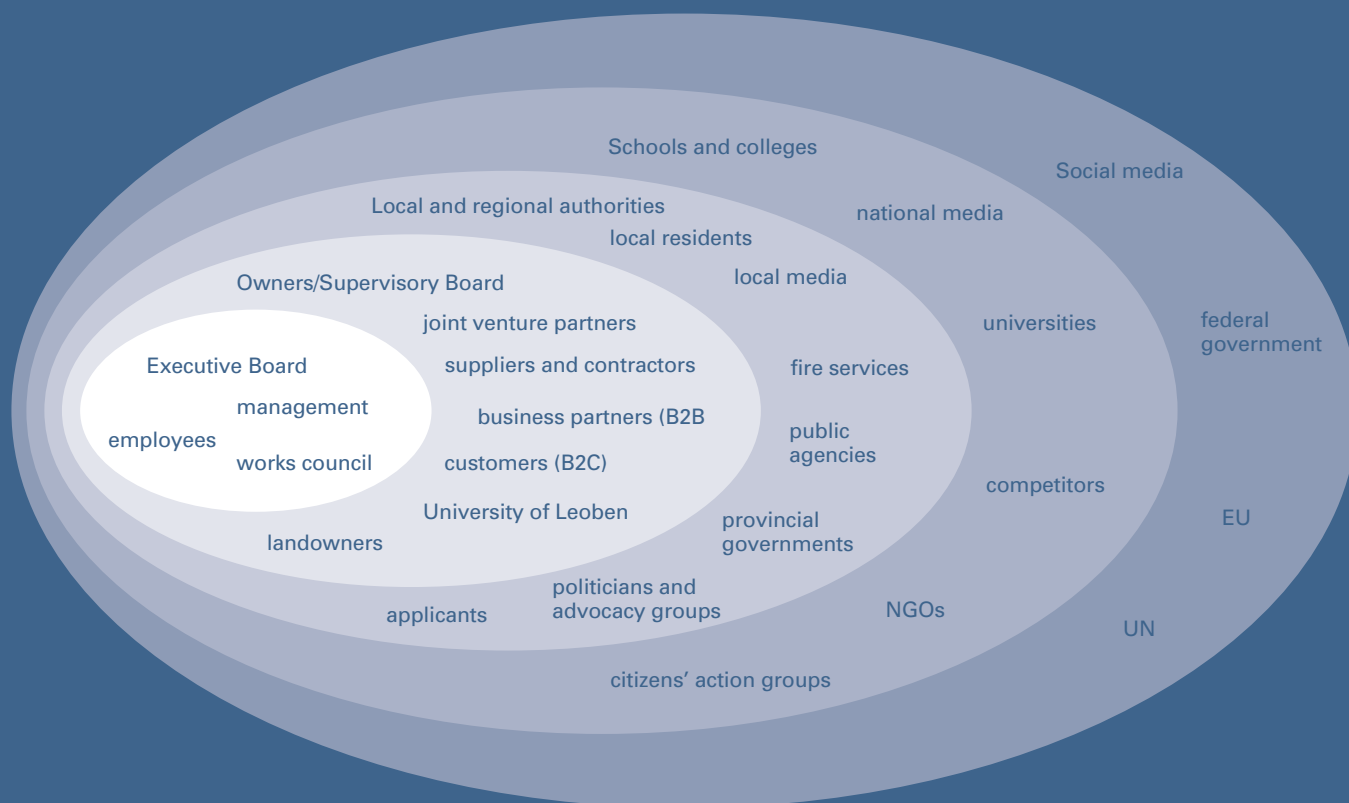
Schools and colleges

Social media

Local and regional authorities

national media

local residents

local media

Owners/Supervisory Board

joint venture partners

universities

federal government

Executive Board

suppliers and contractors

fire services

management

business partners (B2B

employees

public agencies

works council

customers (B2C)

competitors

University of Leoben

provincial governments

EU

landowners

politicians and advocacy groups

applicants

NGOs

UN

citizens' action groups